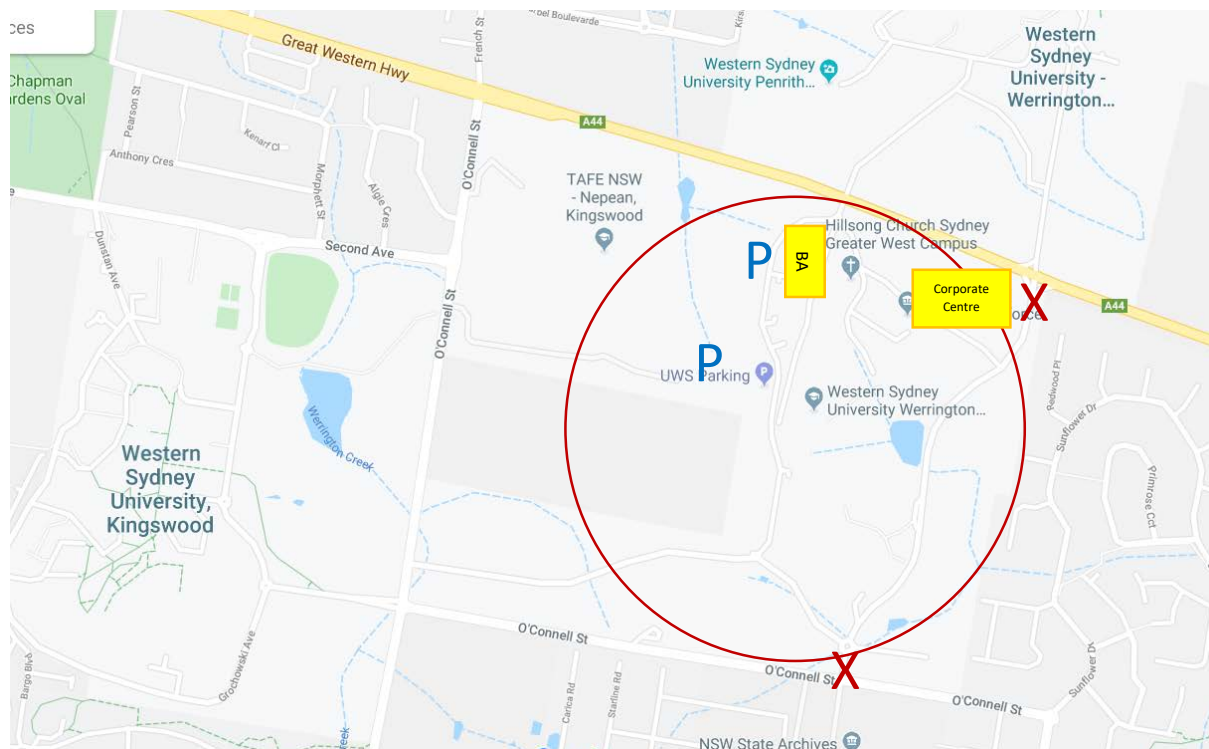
ces

Chapman
ardens Oval

Great Western Hwy

French St

bel Boulevarde

Western Sydney
University Penrith...

Western
Sydney
University -
Werrington...

Pearson St

Kenarr Cl

Anthony Cres

Morphett St

Algie Cres

O'Connell St

A44

TAFE NSW
- Nepean,
Kingswood

Hillsong Church Sydney
Greater West Campus

P

BA

Corporate
Centre

X

A44

Dunstan Ave

Second Ave

O'Connell St

P

UWS Parking

Western Sydney
University Werrington...

Redwood Pl

Sunflower Dr

Primrose Cct

Werrington Creek

Western
Sydney
University,
Kingswood

O'Connell St

O'Connell St

X

O'Connell St

Gochowski Ave

Bargo Blvd

Carlica Rd

Starline Rd

Sunflower Dr

NSW State Archives

eek